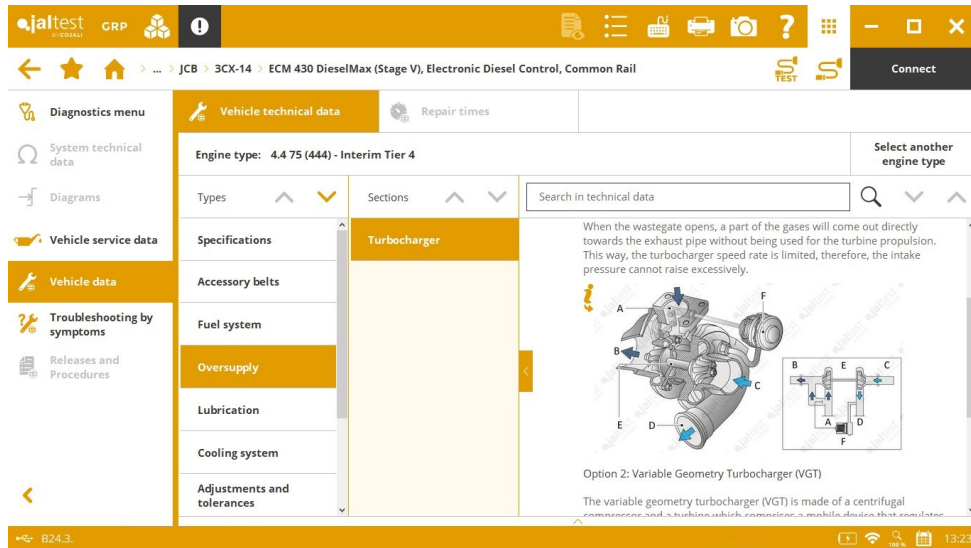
jaltest BY COJALI GRP

... > JCB > 3CX-14 > ECM 430 DieselMax (Stage V), Electronic Diesel Control, Common Rail

TEST

Connect

Diagnostics menu

System technical data

Diagrams

Vehicle service data

Vehicle data

Troubleshooting by symptoms

Releases and Procedures

Vehicle technical data

Repair times

Engine type: 4.4 75 (444) - Interim Tier 4

Select another engine type

Types

Sections

Search in technical data

Specifications

Accessory belts

Fuel system

Oversupply

Lubrication

Cooling system

Adjustments and tolerances

Turbocharger

When the wastegate opens, a part of the gases will come out directly towards the exhaust pipe without being used for the turbine propulsion. This way, the turbocharger speed rate is limited, therefore, the intake pressure cannot raise excessively.

A F B C E D B E C A D F

Option 2: Variable Geometry Turbocharger (VGT)

The variable geometry turbocharger (VGT) is made of a centrifugal compressor and a turbine which comprises a mobile device that regulates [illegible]

B24.3.

13:2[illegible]